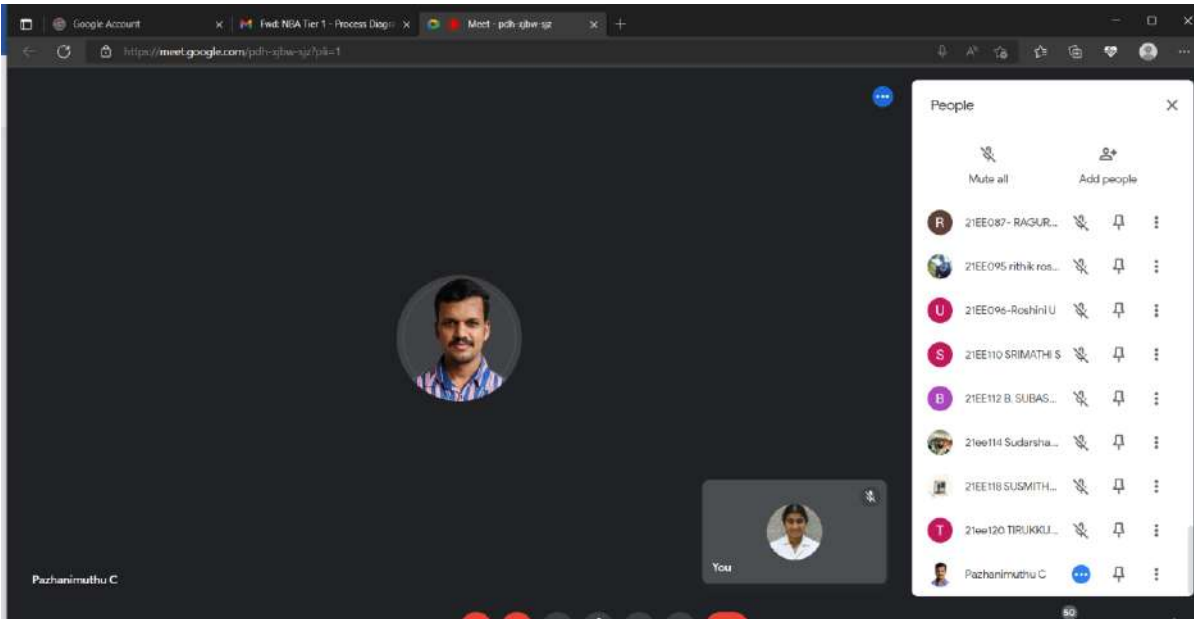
Google Account
Fwd: NBA Tier 1 - Process Diagr
Meet - pdh-sjbw-sjz
https://meet.google.com/pdh-sjbw-sjz?pli=1

People
Mute all
Add people

R 21EE087- RAGUR...
21EE095 rithik ros...
U 21EE096-Roshini U
S 21EE110 SRIMATHI S
B 21EE112 B. SUBAS...
21ee114 Sudarsha...
21EE118 SUSMITH...
T 21ee120 TIRUKKU...
Pazhanimuthu C

Pazhanimuthu C
You
SO